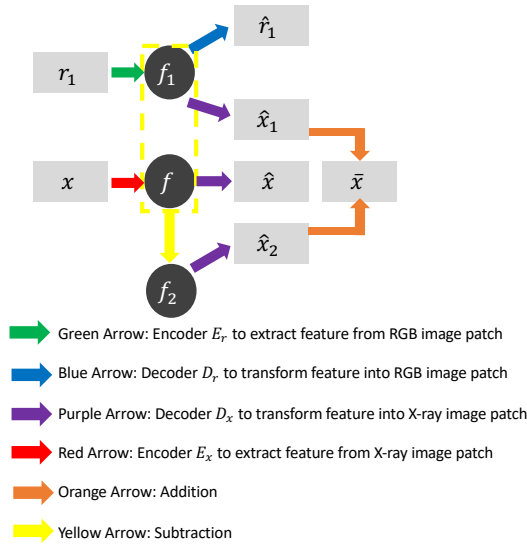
$\hat{r}_1$

$r_1$

$f_1$

$\hat{x}_1$

$x$

$f$

$\hat{x}$

$\bar{x}$

$\hat{x}_2$

$f_2$

Green Arrow: Encoder $E_r$ to extract feature from RGB image patch

Blue Arrow: Decoder $D_r$ to transform feature into RGB image patch

Purple Arrow: Decoder $D_x$ to transform feature into X-ray image patch

Red Arrow: Encoder $E_x$ to extract feature from X-ray image patch

Orange Arrow: Addition

Yellow Arrow: Subtraction